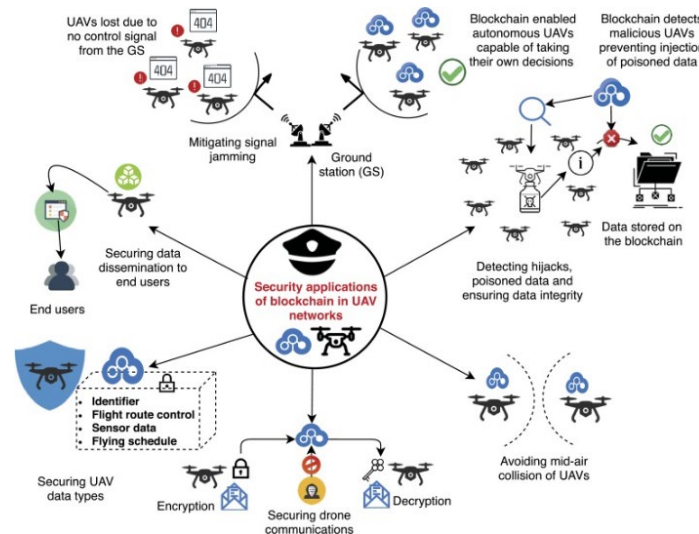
UAVs lost due to no control signal from the GS

404

404

404

Blockchain enabled autonomous UAVs capable of taking their own decisions

Blockchain detects malicious UAVs preventing injection of poisoned data

Mitigating signal jamming

Ground station (GS)

Data stored on the blockchain

Securing data dissemination to end users

End users

Detecting hijacks, poisoned data and ensuring data integrity

Security applications of blockchain in UAV networks

• Identifier
• Flight route control
• Sensor data
• Flying schedule

Avoiding mid-air collision of UAVs

Securing UAV data types

Encryption

Securing drone communications

Decryption